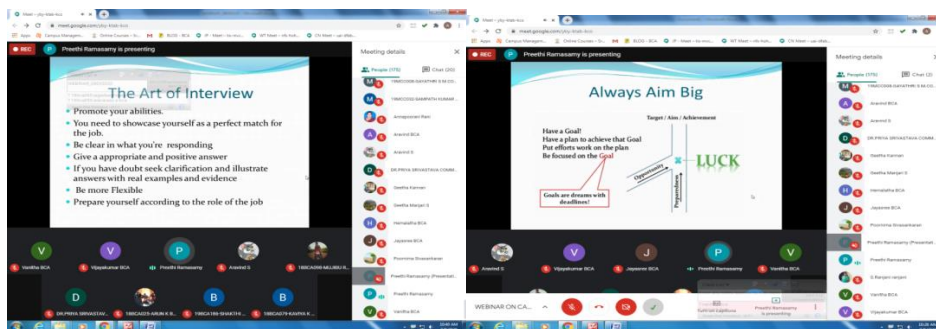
meet.google.com/phy-ktab-kvu

REC Preethi Ramasamy is presenting

Meeting details

People (175) Chat (20)

The Art of Interview

• Promote your abilities.
• You need to showcase yourself as a perfect match for the job.
• Be clear in what you're responding
• Give a appropriate and positive answer
• If you have doubt seek clarification and illustrate answers with real examples and evidence
• Be more Flexible
• Prepare yourself according to the role of the job

19MCC006 GAYATHRI S M.CO...
19MCC032 SAMPATH KUMAR...
Annapoorani Ravi
Aravind BCA
Aravind S
DR.PRIYA SRIVASTAVA COMM...
Geetha Kannan
Geetha Manjari S
Hemalatha BCA
Japanee BCA
Poornima Sivasankaran
Preethi Ramasamy (Presentat...
Preethi Ramasamy
Vanitha BCA

Vanitha BCA
Vijayakumar BCA
Preethi Ramasamy
Aravind S
18BCA090 MUJEEB...
DR.PRIYA SRIVASTAV...
18BCA025 ARUN K R...
18BCA196 SHAKTHI...
18BCA079 KAVYA K...

REC Preethi Ramasamy is presenting

Always Aim Big

Target / Aim / Achievement

Have a Goal!
Have a plan to achieve that Goal
Put efforts work on the plan
Be focused on the Goal

Opportunity
Preparedness
LUCK

Goals are dreams with deadlines!

Meeting details

People (175) Chat (2)

19MCC006 GAYATHRI S M.CO...
Aravind BCA
Aravind S
DR.PRIYA SRIVASTAVA COMM...
Geetha Kannan
Geetha Manjari S
Hemalatha BCA
Japanee BCA
Poornima Sivasankaran
Preethi Ramasamy (Presentat...
Preethi Ramasamy
S Ranjani ranjani
Vanitha BCA
Vijayakumar BCA

Aravind S
Vijayakumar BCA
Japanee BCA
Preethi Ramasamy
Vanitha BCA

WEBINAR ON CA...
Turn on captions
Preethi Ramasamy is presenting